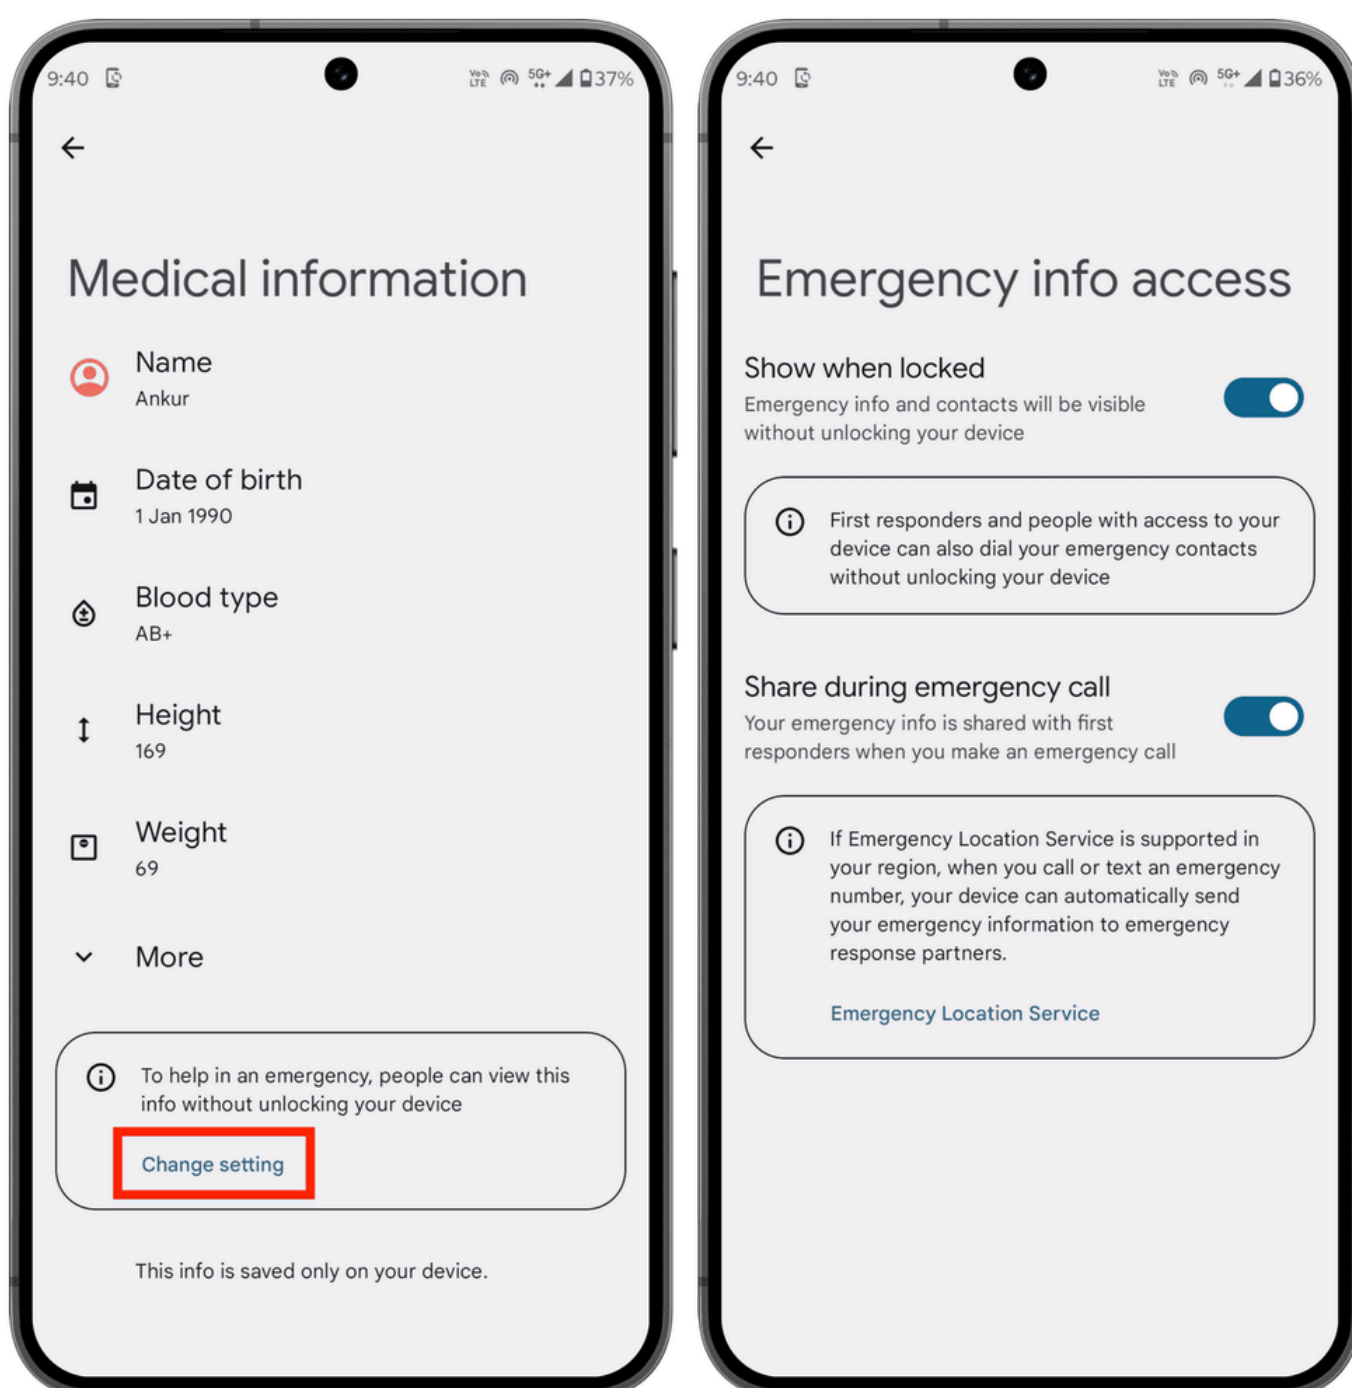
9:40 37%

Medical information

Name
Ankur

Date of birth
1 Jan 1990

Blood type
AB+

Height
169

Weight
69

More

To help in an emergency, people can view this info without unlocking your device

Change setting

This info is saved only on your device.

9:40 36%

Emergency info access

Show when locked
Emergency info and contacts will be visible without unlocking your device

First responders and people with access to your device can also dial your emergency contacts without unlocking your device

Share during emergency call
Your emergency info is shared with first responders when you make an emergency call

If Emergency Location Service is supported in your region, when you call or text an emergency number, your device can automatically send your emergency information to emergency response partners.

Emergency Location Service